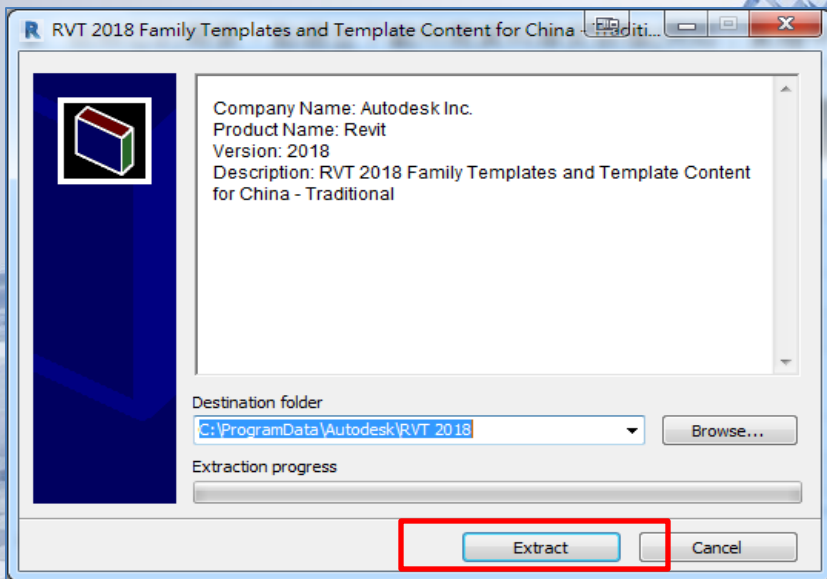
RVT 2018 Family Templates and Template Content for China - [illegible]

Company Name: Autodesk Inc.
Product Name: Revit
Version: 2018
Description: RVT 2018 Family Templates and Template Content for China - Traditional

Destination folder

C:\ProgramData\Autodesk\RVT 2018

Browse...

Extraction progress

Extract

Cancel